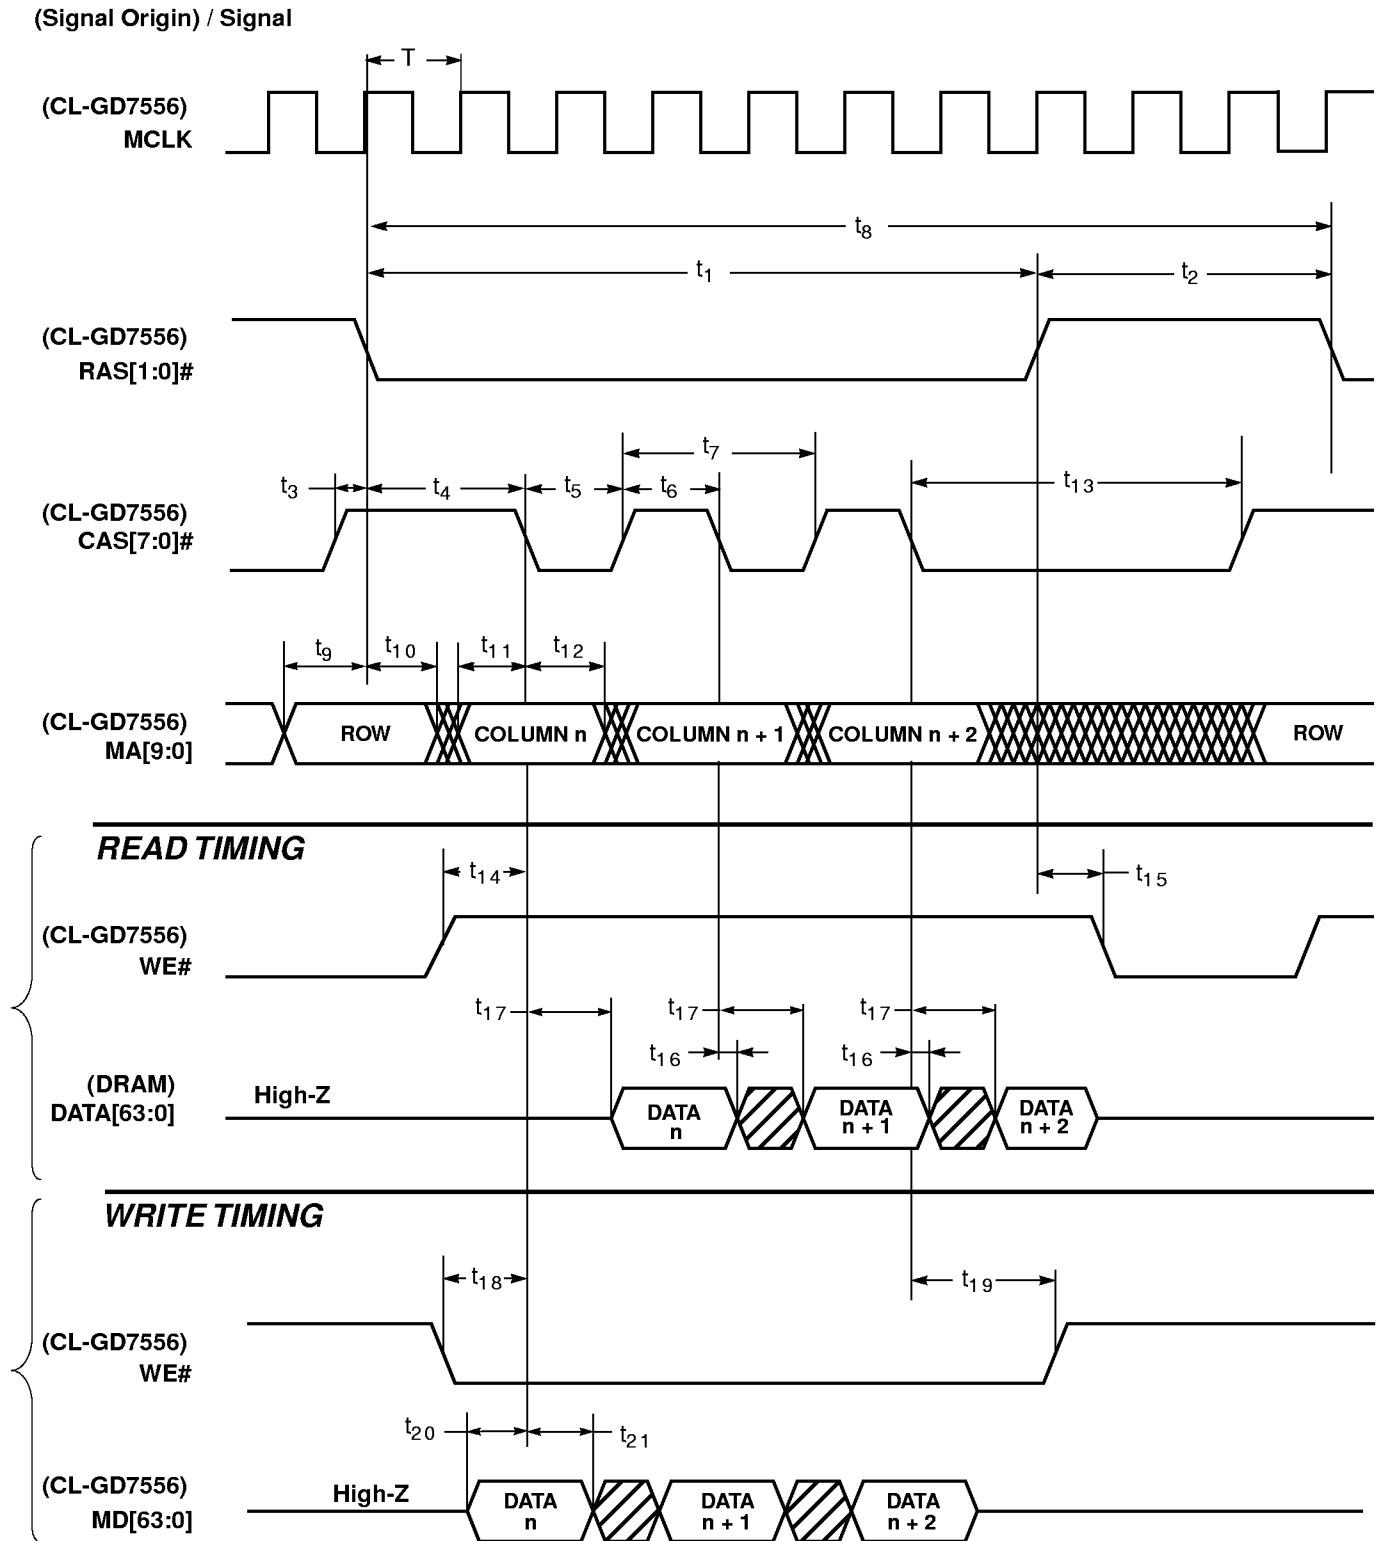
(Signal Origin) / Signal

T

(CL-GD7556)
MCLK

$t_8$

$t_1$

$t_2$

(CL-GD7556)
RAS[1:0]#

$t_7$

$t_3$ $t_4$ $t_5$ $t_6$ $t_{13}$

(CL-GD7556)
CAS[7:0]#

$t_9$ $t_{10}$ $t_{11}$ $t_{12}$

(CL-GD7556)
MA[9:0]

ROW COLUMN n COLUMN n + 1 COLUMN n + 2 ROW

READ TIMING

$t_{14}$ $t_{15}$

(CL-GD7556)
WE#

$t_{17}$ $t_{17}$ $t_{17}$

$t_{16}$ $t_{16}$

(DRAM)
DATA[63:0]

High-Z

DATA n DATA n + 1 DATA n + 2

WRITE TIMING

$t_{18}$ $t_{19}$

(CL-GD7556)
WE#

$t_{20}$ $t_{21}$

(CL-GD7556)
MD[63:0]

High-Z

DATA n DATA n + 1 DATA n + 2